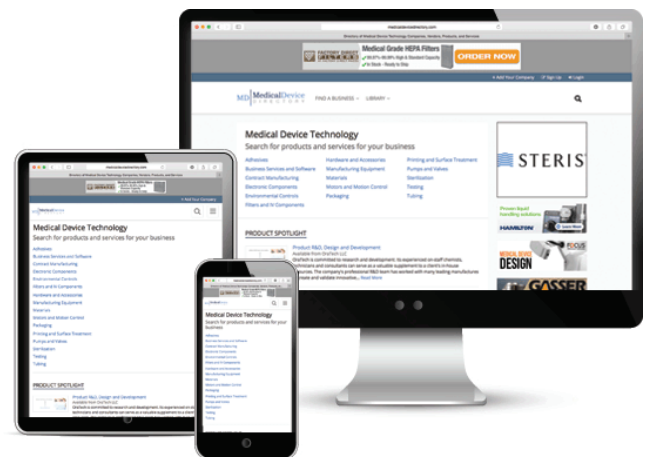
Medical Grade HEPA Filters
ORDER NOW

+ Add Your Company · Sign Up · Login

MedicalDevice DIRECTORY
FIND A BUSINESS · LIBRARY

Medical Device Technology
Search for products and services for your business

Adhesives
Business Services and Software
Contract Manufacturing
Electronic Components
Environmental Controls
Filters and In Components
Hardware and Accessories
Manufacturing Equipment
Materials
Motors and Motion Control
Packaging
Printing and Surface Treatment
Pumps and Valves
Sterilization
Testing
Tubing

PRODUCT SPOTLIGHT
Product R&D, Design and Development
Available from OriTech LLC
OriTech is committed to research and development. Its experienced on staff chemists, technicians and consultants can serve as a valuable supplement to a client's in-house resources. The company's professional R&D team has worked with many leading manufacturers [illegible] ...Read More

STERIS
Proven liquid handling solutions
HAMILTON
MEDICAL DESIGN
GASSER

Medical Device Technology
Search for products and services for your business
Adhesives
Business Services and Software
Contract Manufacturing
Electronic Components
Environmental Controls
Filters and In Components
Hardware and Accessories
Manufacturing Equipment
Materials
Motors and Motion Control
Packaging
Printing and Surface Treatment
Pumps and Valves
Sterilization
Testing
Tubing

PRODUCT SPOTLIGHT
Product R&D, Design and Development
Available from OriTech LLC
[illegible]

Medical Device Technology
Search for products and services for your business